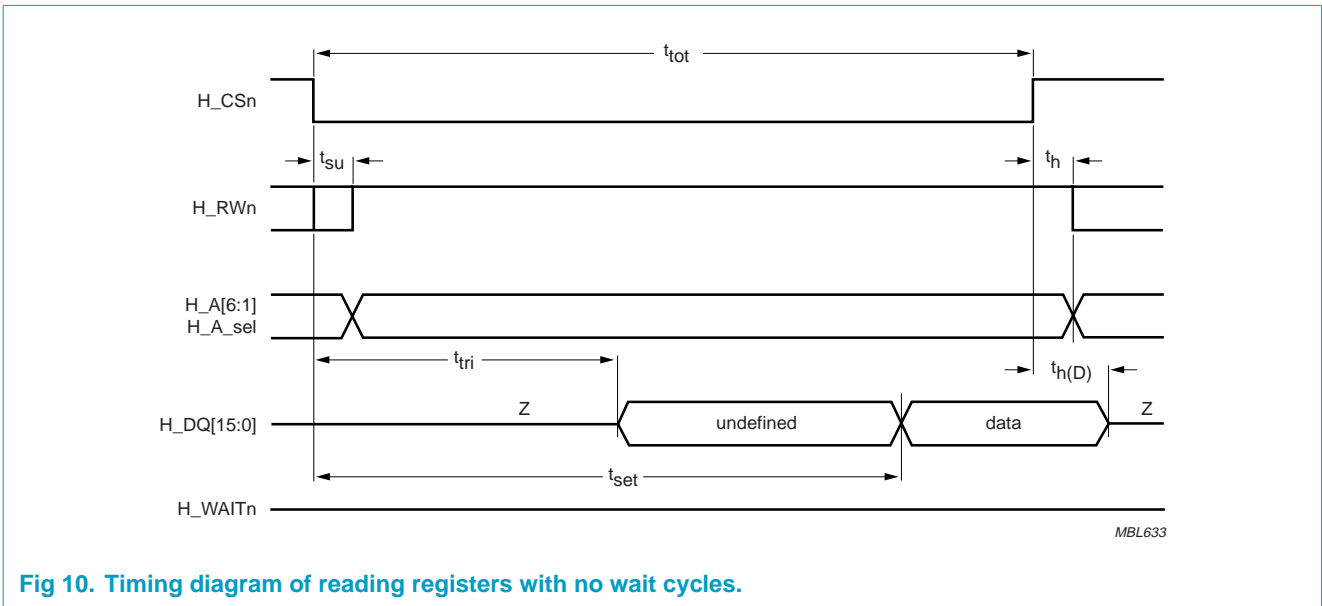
$t_{tot}$

H_CSn

$t_{su}$

$t_h$

H_RWn

H_A[6:1]
H_A_sel

$t_{tri}$

$t_{h(D)}$

Z

H_DQ[15:0]

undefined

data

Z

$t_{set}$

H_WAITn

MBL633

Fig 10. Timing diagram of reading registers with no wait cycles.